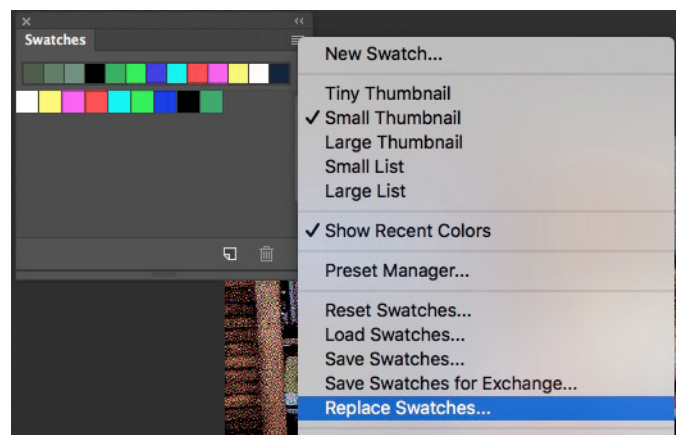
Swatches

New Swatch...

Tiny Thumbnail
✓ Small Thumbnail
Large Thumbnail
Small List
Large List

✓ Show Recent Colors

Preset Manager...

Reset Swatches...
Load Swatches...
Save Swatches...
Save Swatches for Exchange...
Replace Swatches...